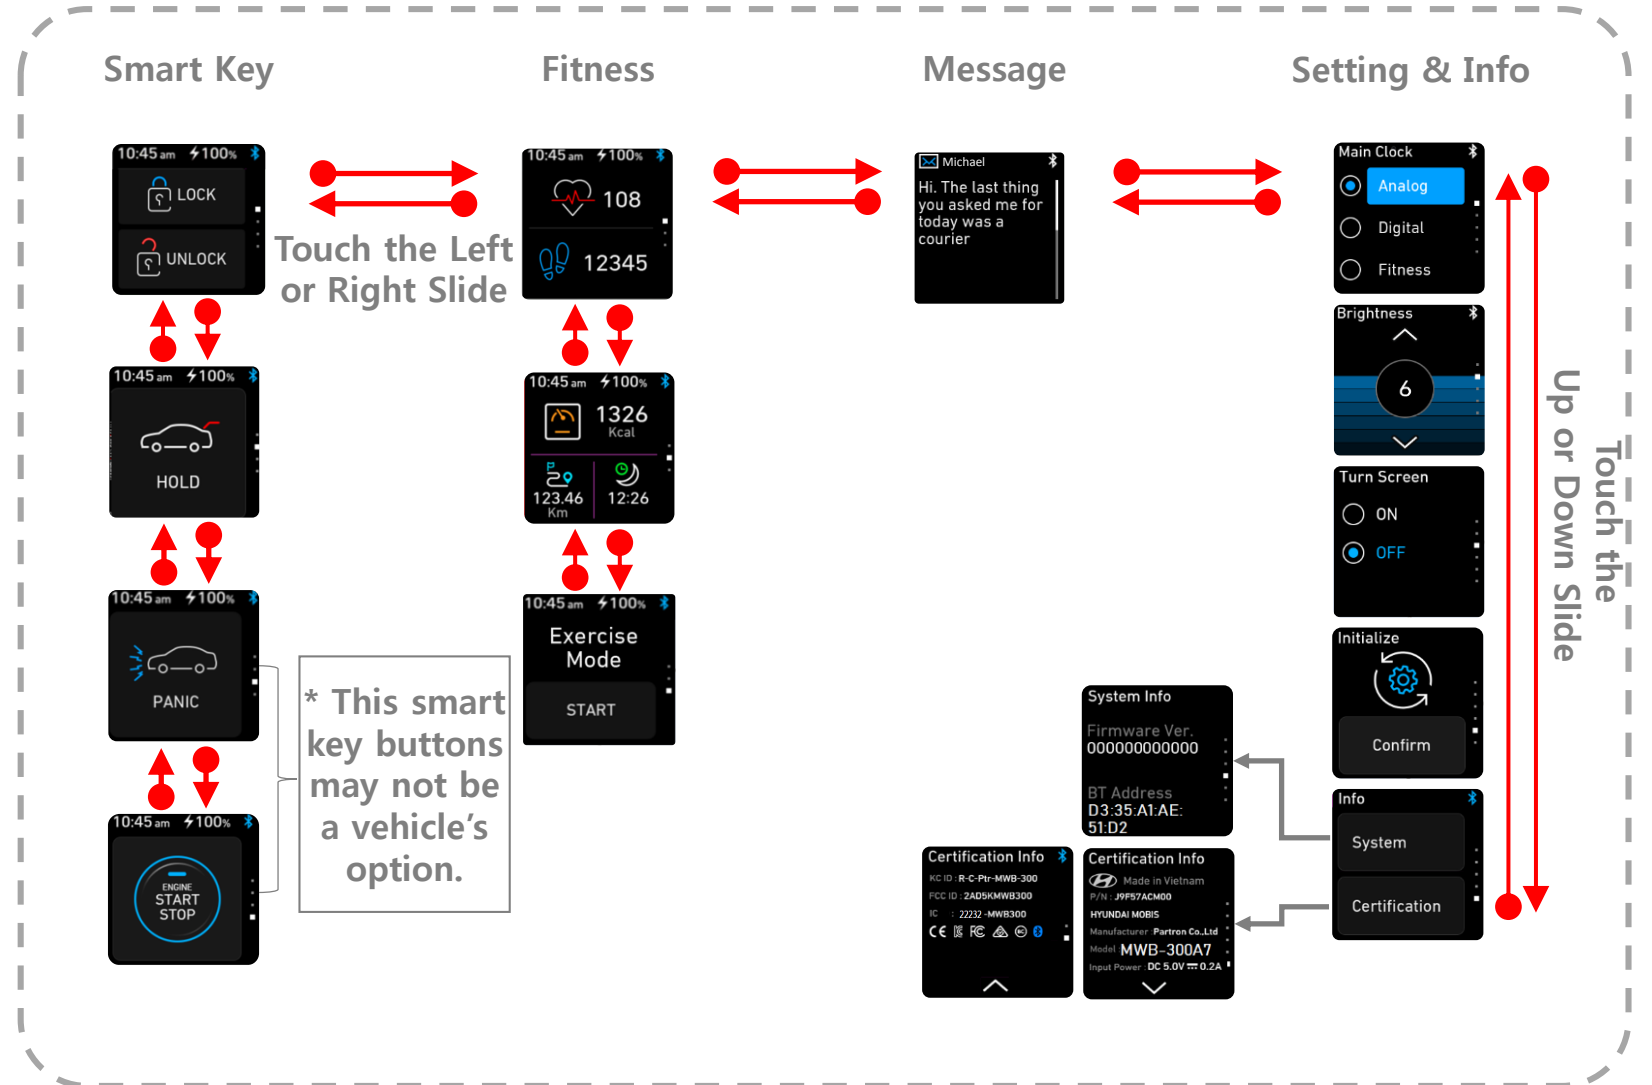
Smart Key

Fitness

Message

Setting & Info

10:45 am 100%
LOCK
UNLOCK

Touch the Left or Right Slide

10:45 am 100%
108
12345

Michael
Hi. The last thing you asked me for today was a courier

Main Clock
Analog
Digital
Fitness

10:45 am 100%
HOLD

10:45 am 100%
1326
Kcal
123.46
Km
12:26

Brightness
6

Turn Screen
ON
OFF

Up or Down Slide
Touch the

10:45 am 100%
PANIC

10:45 am 100%
Exercise Mode
START

* This smart key buttons may not be a vehicle's option.

Initialize
Confirm

System Info
Firmware Ver.
000000000000
BT Address
D3:35:A1:AE:51:D2

Info
System
Certification

10:45 am 100%
ENGINE
START
STOP

Certification Info
KC ID : R-C-Ptr-MWB-300
FCC ID : 2AD5KMWB300
IC : 22232-MWB300

Certification Info
Made in Vietnam
P/N : J9F57ACM00
HYUNDAI MOBIS
Manufacturer : Partron Co.,Ltd
Model MWB-300A7
Input Power : DC 5.0V ⎓ 0.2A